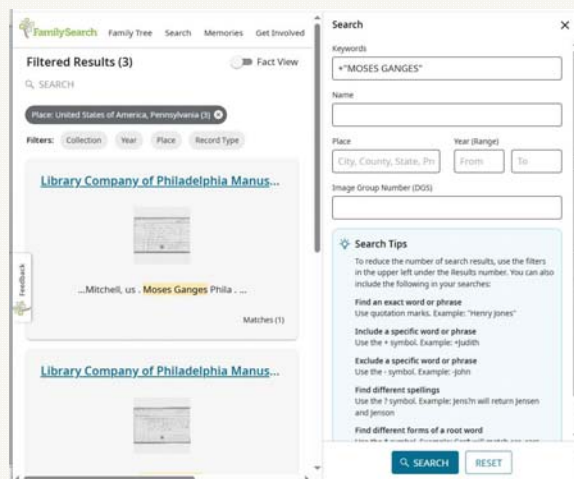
FamilySearch Family Tree Search Memories Get Involved

Filtered Results (3)

Fact View

SEARCH

Place: United States of America, Pennsylvania (3)

Filters: Collection Year Place Record Type

Library Company of Philadelphia Manus...

...Mitchell, us . Moses Ganges Phila . ...

Matches (1)

Library Company of Philadelphia Manus...

Feedback

Search

Keywords

+"MOSES GANGES"

Name

Place

City, County, State, Pr

Year (Range)

From

To

Image Group Number (DGS)

Search Tips

To reduce the number of search results, use the filters in the upper left under the Results number. You can also include the following in your searches:

Find an exact word or phrase
Use quotation marks. Example: "Henry Jones"

Include a specific word or phrase
Use the + symbol. Example: +Judith

Exclude a specific word or phrase
Use the - symbol. Example: -John

Find different spellings
Use the ? symbol. Example: Jens?n will return Jensen and Jenson

Find different forms of a root word
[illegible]

SEARCH

RESET